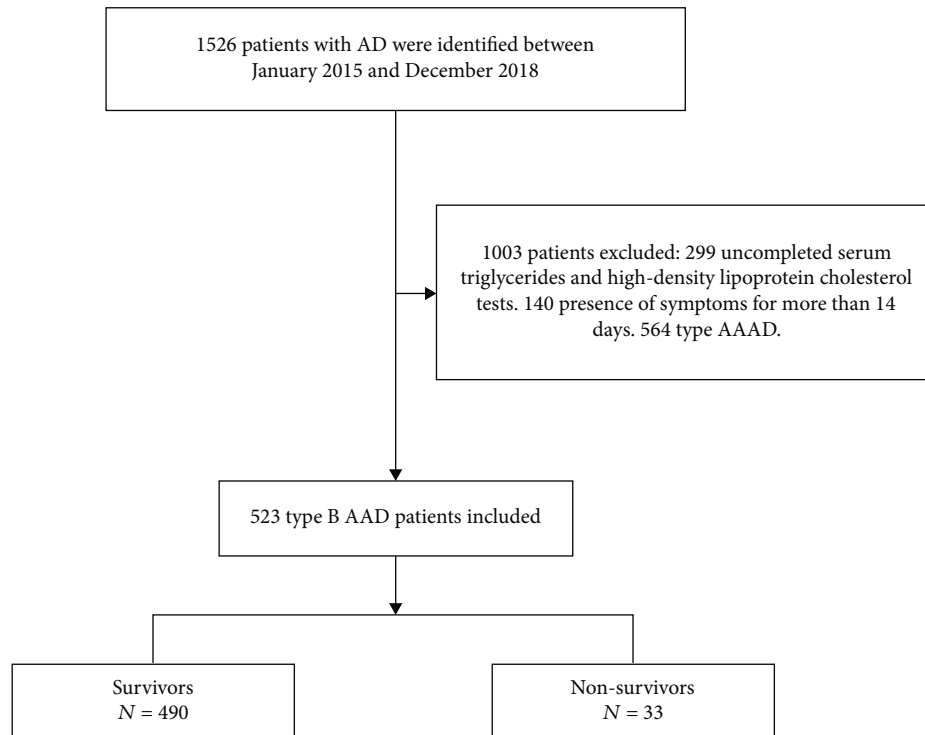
1526 patients with AD were identified between January 2015 and December 2018

1003 patients excluded: 299 uncompleted serum triglycerides and high-density lipoprotein cholesterol tests. 140 presence of symptoms for more than 14 days. 564 type AAAD.

523 type B AAD patients included

Survivors
$N = 490$

Non-survivors
$N = 33$